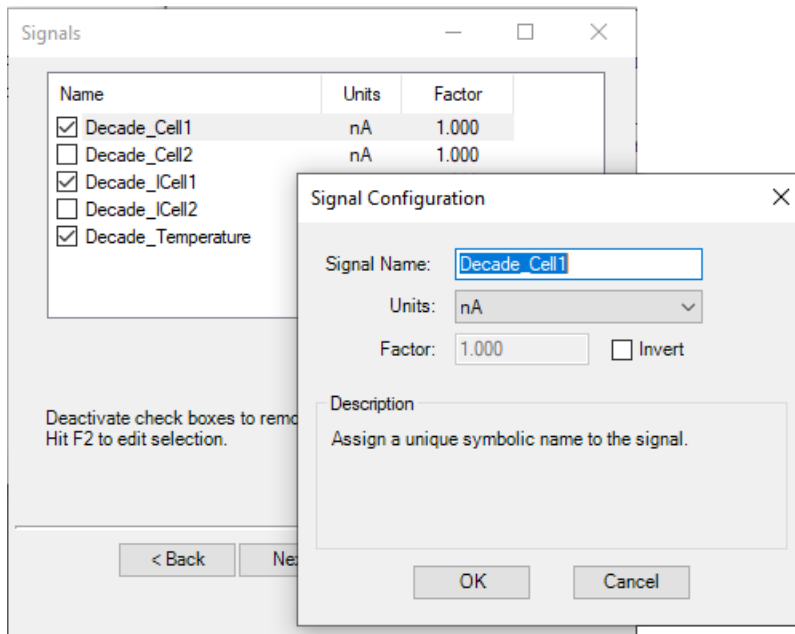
Signals

| Name | Units | Factor |
|---|---|---|
| ☑ Decade_Cell1 | nA | 1.000 |
| ☐ Decade_Cell2 | nA | 1.000 |
| ☑ Decade_ICell1 | | |
| ☐ Decade_ICell2 | | |
| ☑ Decade_Temperature | | |

Deactivate check boxes to remo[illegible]
Hit F2 to edit selection.

< Back
Ne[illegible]

Signal Configuration

Signal Name: Decade_Cell1
Units: nA
Factor: 1.000
☐ Invert

Description
Assign a unique symbolic name to the signal.

OK
Cancel